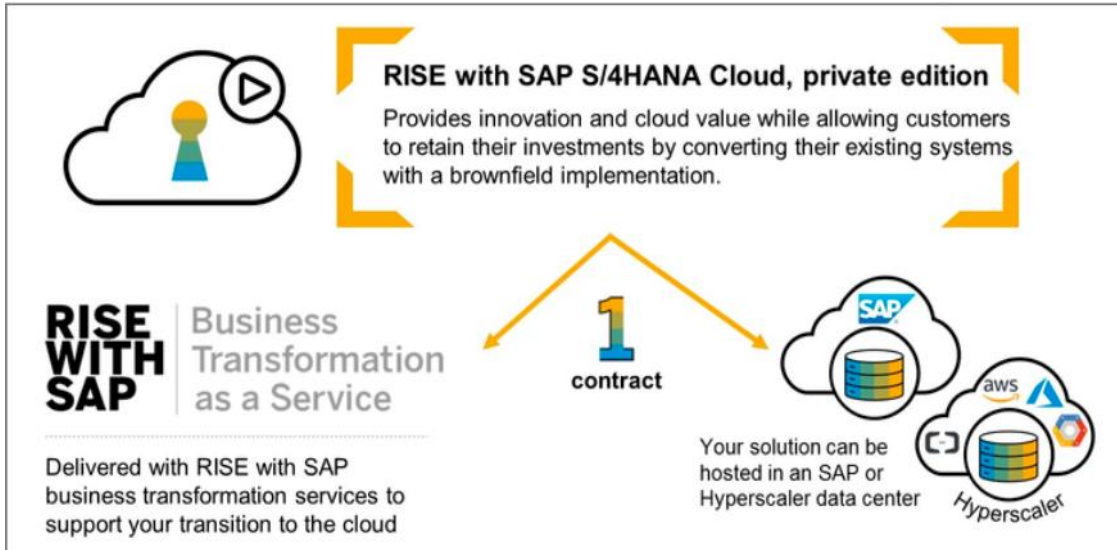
RISE with SAP S/4HANA Cloud, private edition

Provides innovation and cloud value while allowing customers to retain their investments by converting their existing systems with a brownfield implementation.

RISE WITH SAP

Business Transformation as a Service

1 contract

SAP

aws

Hyperscaler

Delivered with RISE with SAP business transformation services to support your transition to the cloud

Your solution can be hosted in an SAP or Hyperscaler data center